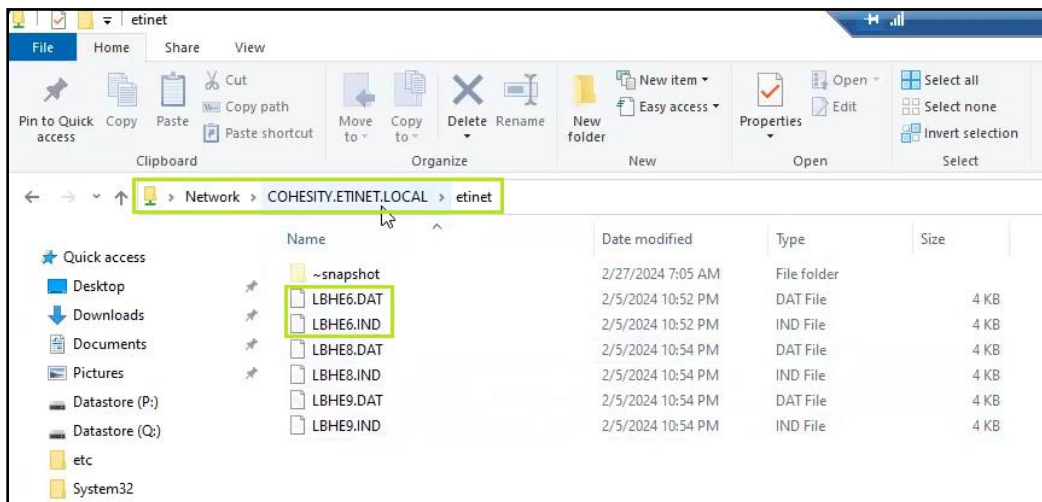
etinet

File Home Share View

Pin to Quick access Copy Paste Cut Copy path Paste shortcut
Clipboard

Move to Copy to Delete Rename
Organize

New folder New item ▾ Easy access ▾
New

Properties Open ▾ Edit
Open

Select all Select none Invert selection
Select

Network › COHESITY.ETINET.LOCAL › etinet

Quick access
Desktop
Downloads
Documents
Pictures
Datastore (P:)
Datastore (Q:)
etc
System32

| Name | Date modified | Type | Size |
|---|---|---|---|
| ~snapshot | 2/27/2024 7:05 AM | File folder | |
| LBHE6.DAT | 2/5/2024 10:52 PM | DAT File | 4 KB |
| LBHE6.IND | 2/5/2024 10:52 PM | IND File | 4 KB |
| LBHE8.DAT | 2/5/2024 10:54 PM | DAT File | 4 KB |
| LBHE8.IND | 2/5/2024 10:54 PM | IND File | 4 KB |
| LBHE9.DAT | 2/5/2024 10:54 PM | DAT File | 4 KB |
| LBHE9.IND | 2/5/2024 10:54 PM | IND File | 4 KB |